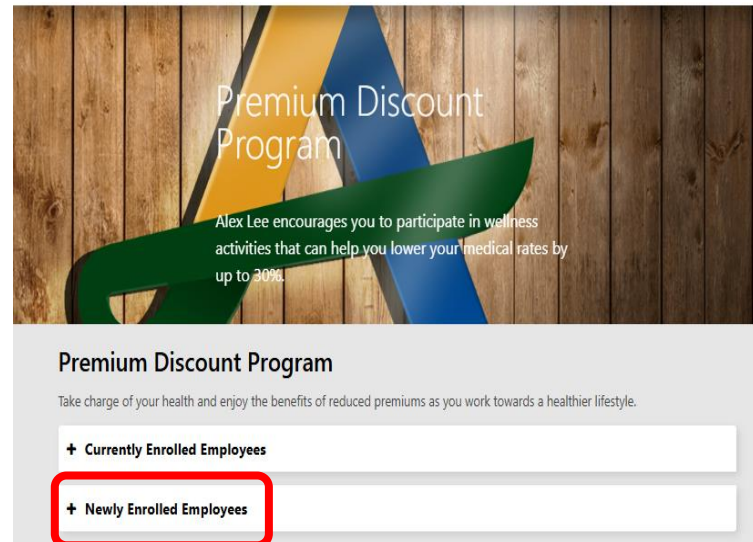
Premium Discount Program

Alex Lee encourages you to participate in wellness activities that can help you lower your medical rates by up to 30%.

Premium Discount Program

Take charge of your health and enjoy the benefits of reduced premiums as you work towards a healthier lifestyle.

+ Currently Enrolled Employees

+ Newly Enrolled Employees